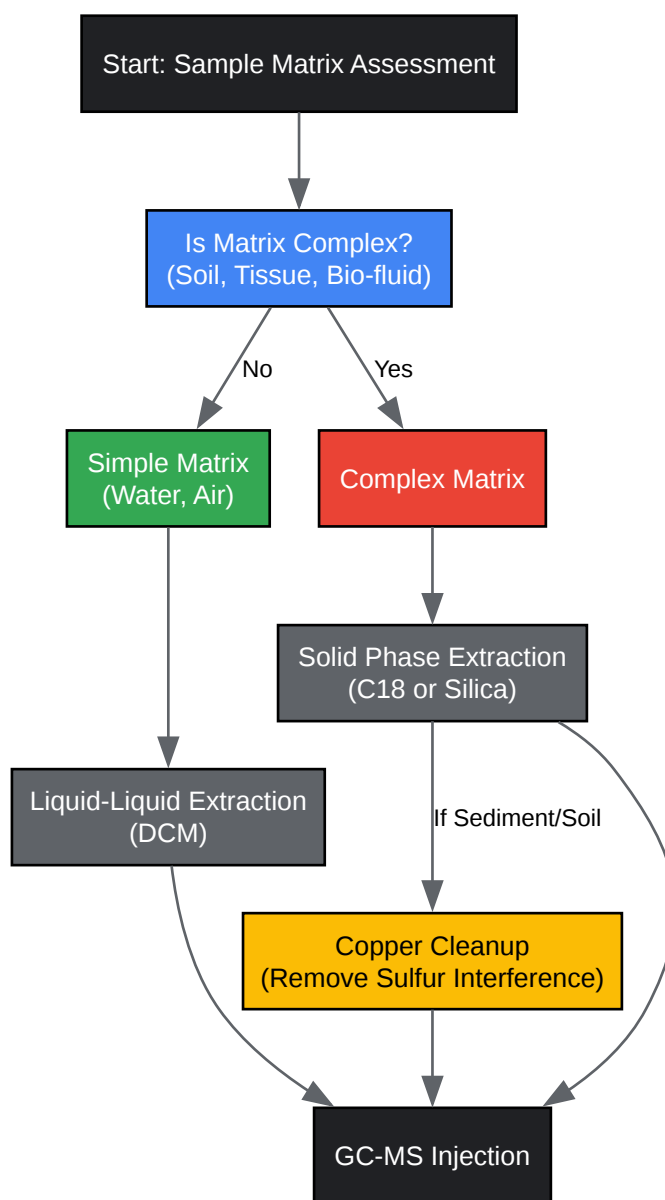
Start: Sample Matrix Assessment

Is Matrix Complex?
(Soil, Tissue, Bio-fluid)

No

Yes

Simple Matrix
(Water, Air)

Complex Matrix

Solid Phase Extraction
(C18 or Silica)

Liquid-Liquid Extraction
(DCM)

If Sediment/Soil

Copper Cleanup
(Remove Sulfur Interference)

GC-MS Injection